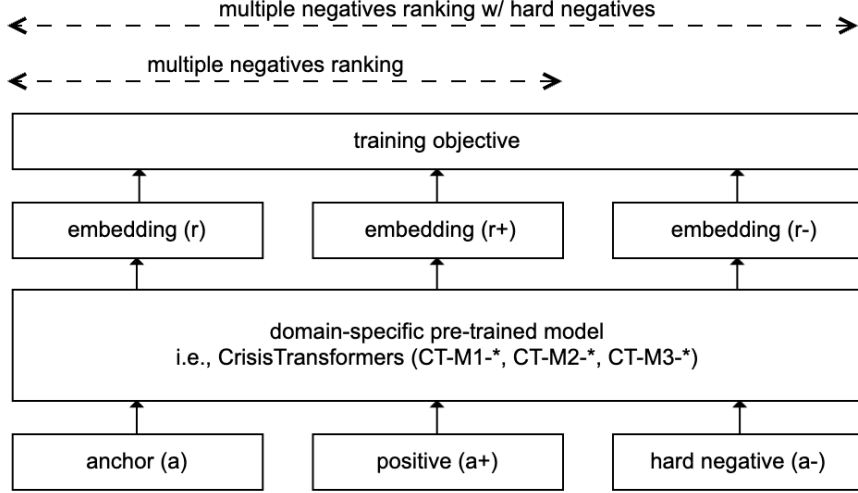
multiple negatives ranking w/ hard negatives

multiple negatives ranking

training objective

embedding (r)

embedding (r+)

embedding (r-)

domain-specific pre-trained model
i.e., CrisisTransformers (CT-M1-*, CT-M2-*, CT-M3-*)

anchor (a)

positive (a+)

hard negative (a-)